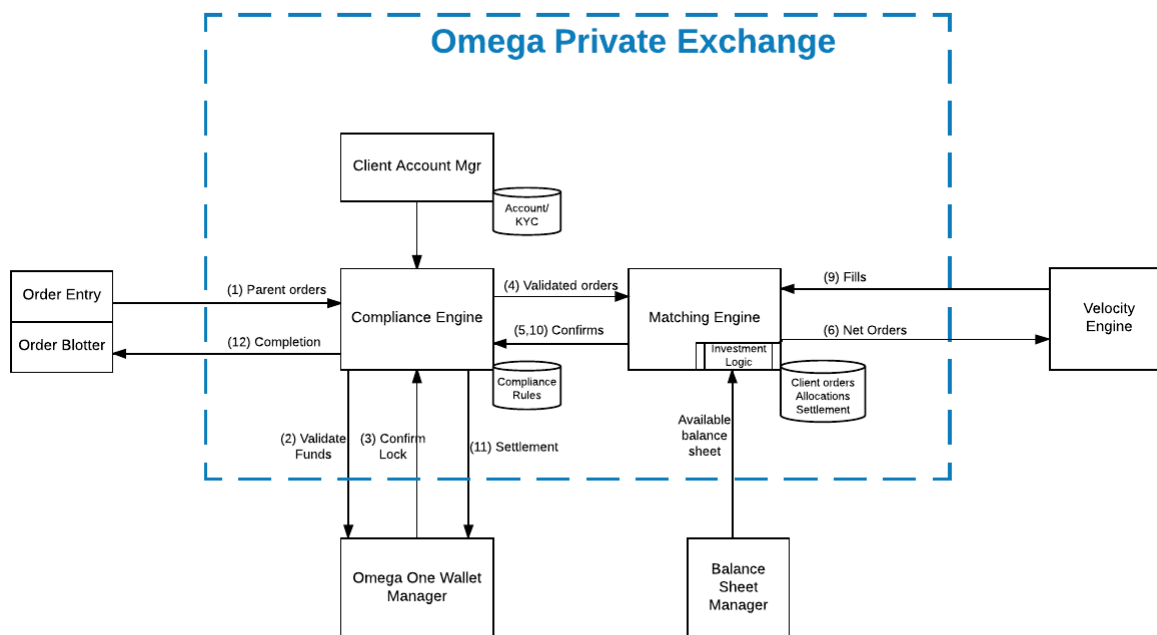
Omega Private Exchange

Client Account Mgr

Account/ KYC

Order Entry

Order Blotter

(1) Parent orders

(12) Completion

Compliance Engine

(4) Validated orders

(5,10) Confirms

Matching Engine

Investment Logic

(9) Fills

(6) Net Orders

Velocity Engine

Compliance Rules

Client orders Allocations Settlement

(2) Validate Funds

(3) Confirm Lock

(11) Settlement

Available balance sheet

Omega One Wallet Manager

Balance Sheet Manager